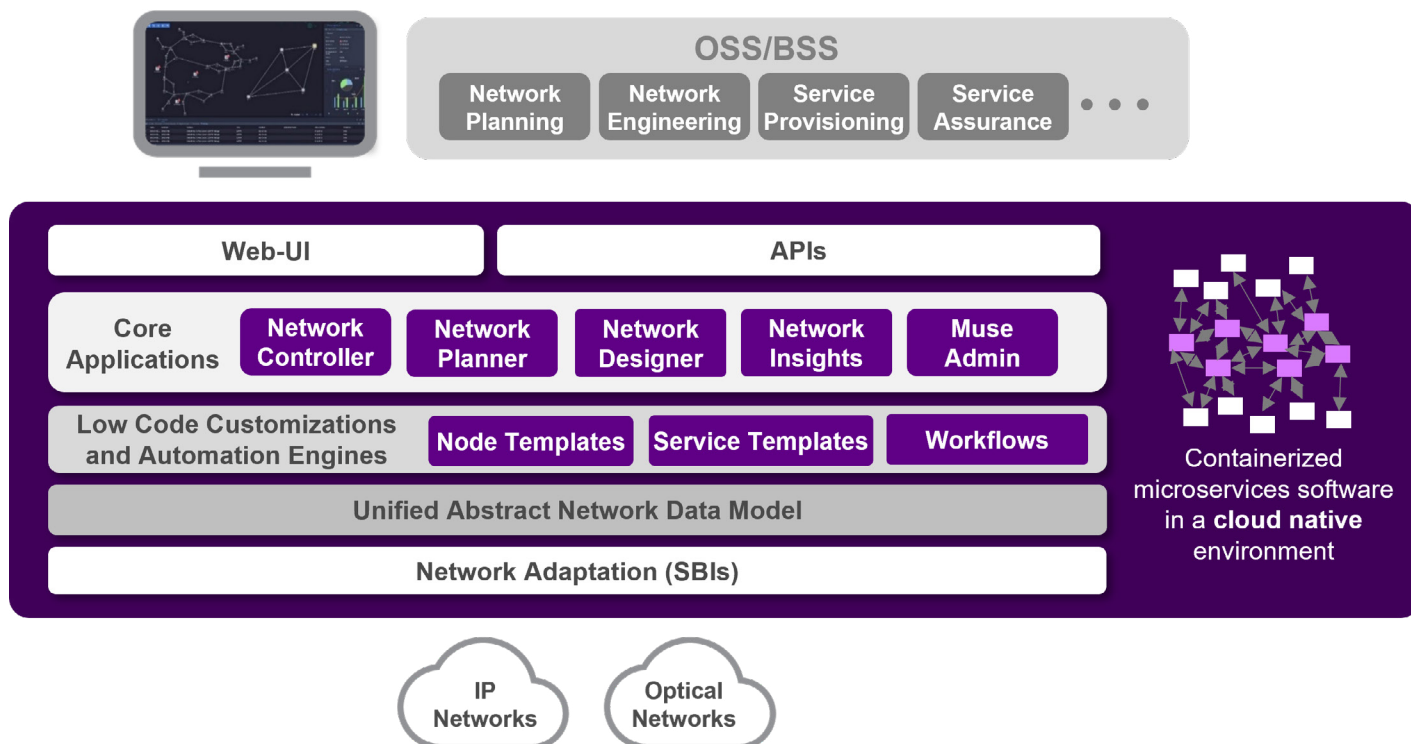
OSS/BSS

Network Planning

Network Engineering

Service Provisioning

Service Assurance

• • •

Web-UI

APIs

Core Applications

Network Controller

Network Planner

Network Designer

Network Insights

Muse Admin

Low Code Customizations and Automation Engines

Node Templates

Service Templates

Workflows

Unified Abstract Network Data Model

Network Adaptation (SBIs)

Containerized microservices software in a **cloud native** environment

IP Networks

Optical Networks